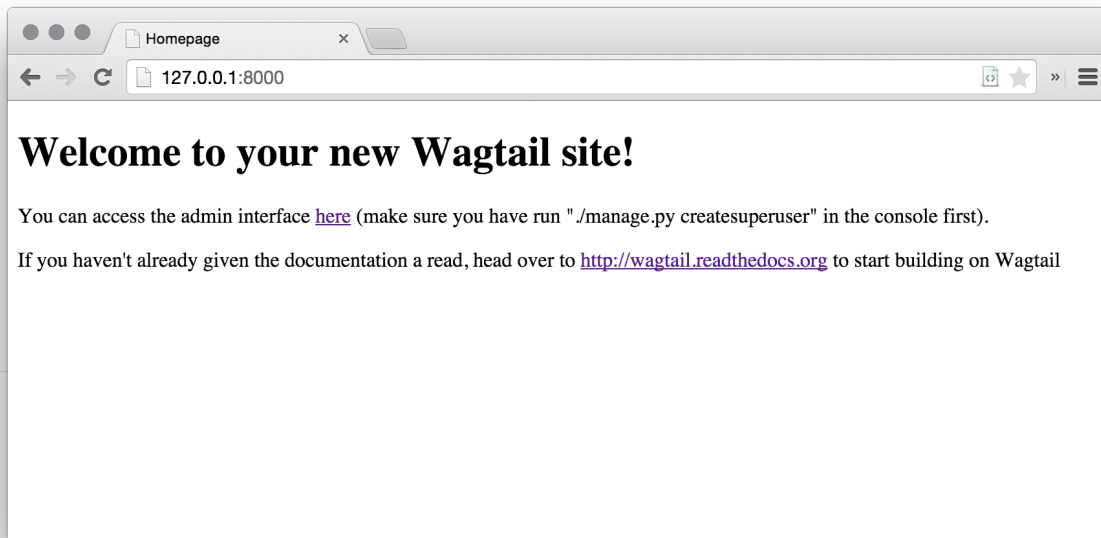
Homepage

127.0.0.1:8000

Welcome to your new Wagtail site!

You can access the admin interface here (make sure you have run "./manage.py createsuperuser" in the console first).

If you haven't already given the documentation a read, head over to http://wagtail.readthedocs.org to start building on Wagtail